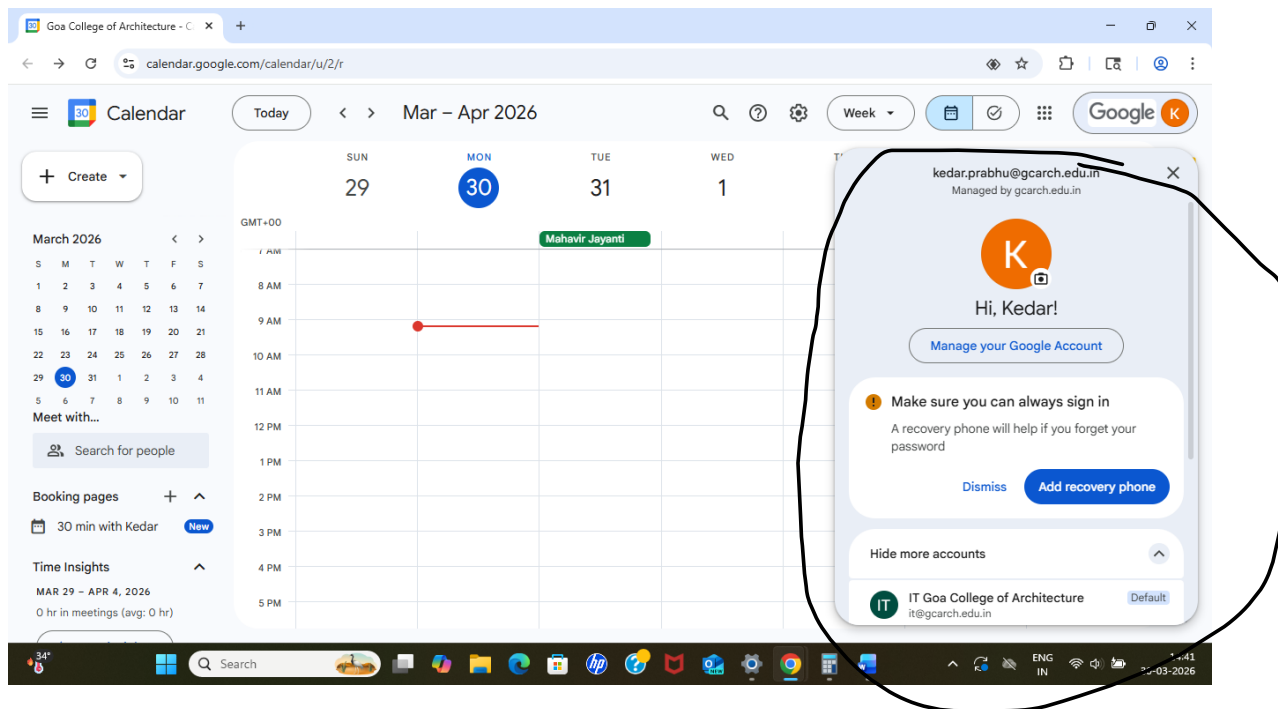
Goa College of Architecture - C

calendar.google.com/calendar/u/2/r

Calendar

Today

Mar – Apr 2026

Week

Google K

Create

March 2026

| S | M | T | W | T | F | S |
|---|---|---|---|---|---|---|
| 1 | 2 | 3 | 4 | 5 | 6 | 7 |
| 8 | 9 | 10 | 11 | 12 | 13 | 14 |
| 15 | 16 | 17 | 18 | 19 | 20 | 21 |
| 22 | 23 | 24 | 25 | 26 | 27 | 28 |
| 29 | 30 | 31 | 1 | 2 | 3 | 4 |
| 5 | 6 | 7 | 8 | 9 | 10 | 11 |

Meet with...

Search for people

Booking pages

30 min with Kedar New

Time Insights

MAR 29 – APR 4, 2026

0 hr in meetings (avg: 0 hr)

SUN 29

MON 30

TUE 31

WED 1

GMT+00

Mahavir Jayanti

7 AM
8 AM
9 AM
10 AM
11 AM
12 PM
1 PM
2 PM
3 PM
4 PM
5 PM

kedar.prabhu@gcarch.edu.in
Managed by gcarch.edu.in

K

Hi, Kedar!

Manage your Google Account

Make sure you can always sign in

A recovery phone will help if you forget your password

Dismiss

Add recovery phone

Hide more accounts

IT IT Goa College of Architecture
it@gcarch.edu.in
Default

34°

Search

ENG IN

14:41
30-03-2026